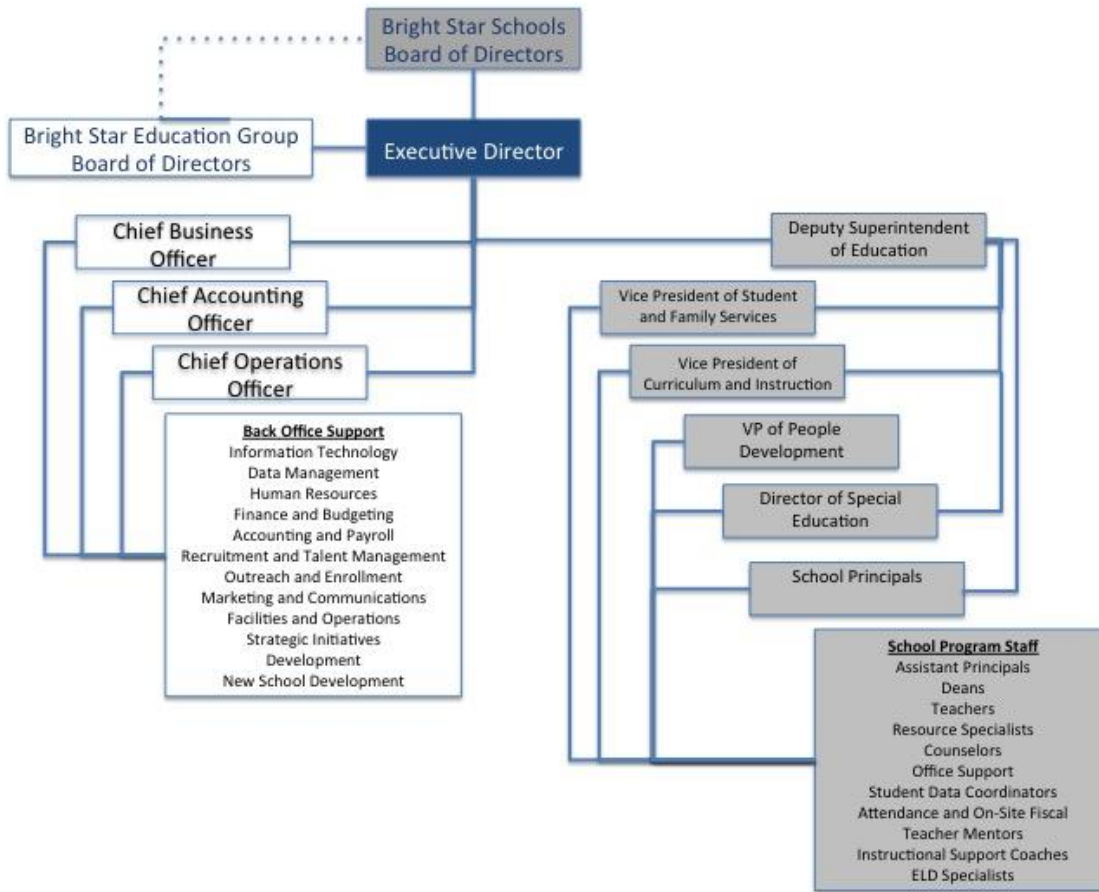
Bright Star Schools Board of Directors

Bright Star Education Group Board of Directors

Executive Director

Chief Business Officer

Chief Accounting Officer

Chief Operations Officer

Back Office Support
Information Technology
Data Management
Human Resources
Finance and Budgeting
Accounting and Payroll
Recruitment and Talent Management
Outreach and Enrollment
Marketing and Communications
Facilities and Operations
Strategic Initiatives
Development
New School Development

Deputy Superintendent of Education

Vice President of Student and Family Services

Vice President of Curriculum and Instruction

VP of People Development

Director of Special Education

School Principals

School Program Staff
Assistant Principals
Deans
Teachers
Resource Specialists
Counselors
Office Support
Student Data Coordinators
Attendance and On-Site Fiscal
Teacher Mentors
Instructional Support Coaches
ELD Specialists